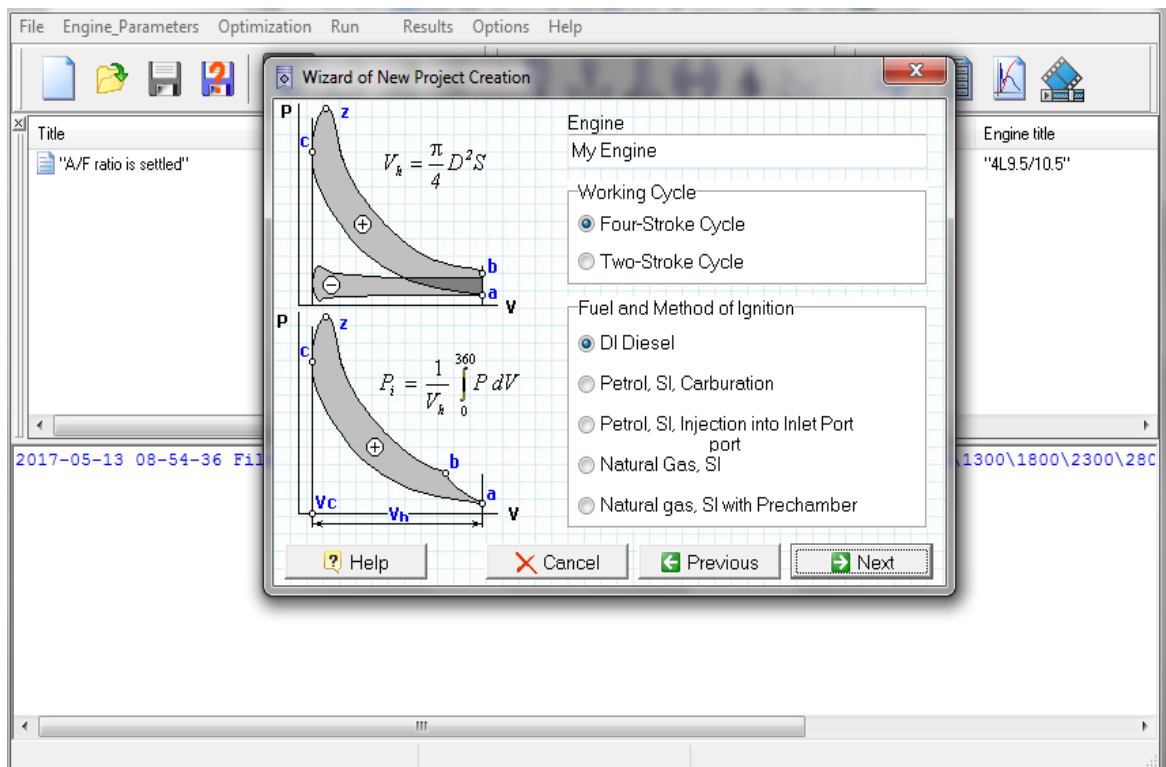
File Engine_Parameters Optimization Run Results Options Help

Title
"A/F ratio is settled"

Engine title
"4L9.5/10.5"

2017-05-13 08-54-36 Fil

\1300\1800\2300\280

Wizard of New Project Creation

P
z
c
$V_h = \frac{\pi}{4} D^2 S$
+
b
−
a
V

P
z
c
$P_i = \frac{1}{V_h} \int_0^{360} P \, dV$
+
b
a
Vc
Vh
V

Engine
My Engine

Working Cycle
Four-Stroke Cycle
Two-Stroke Cycle

Fuel and Method of Ignition
DI Diesel
Petrol, SI, Carburation
Petrol, SI, Injection into Inlet Port port
Natural Gas, SI
Natural gas, SI with Prechamber

Help
Cancel
Previous
Next

III